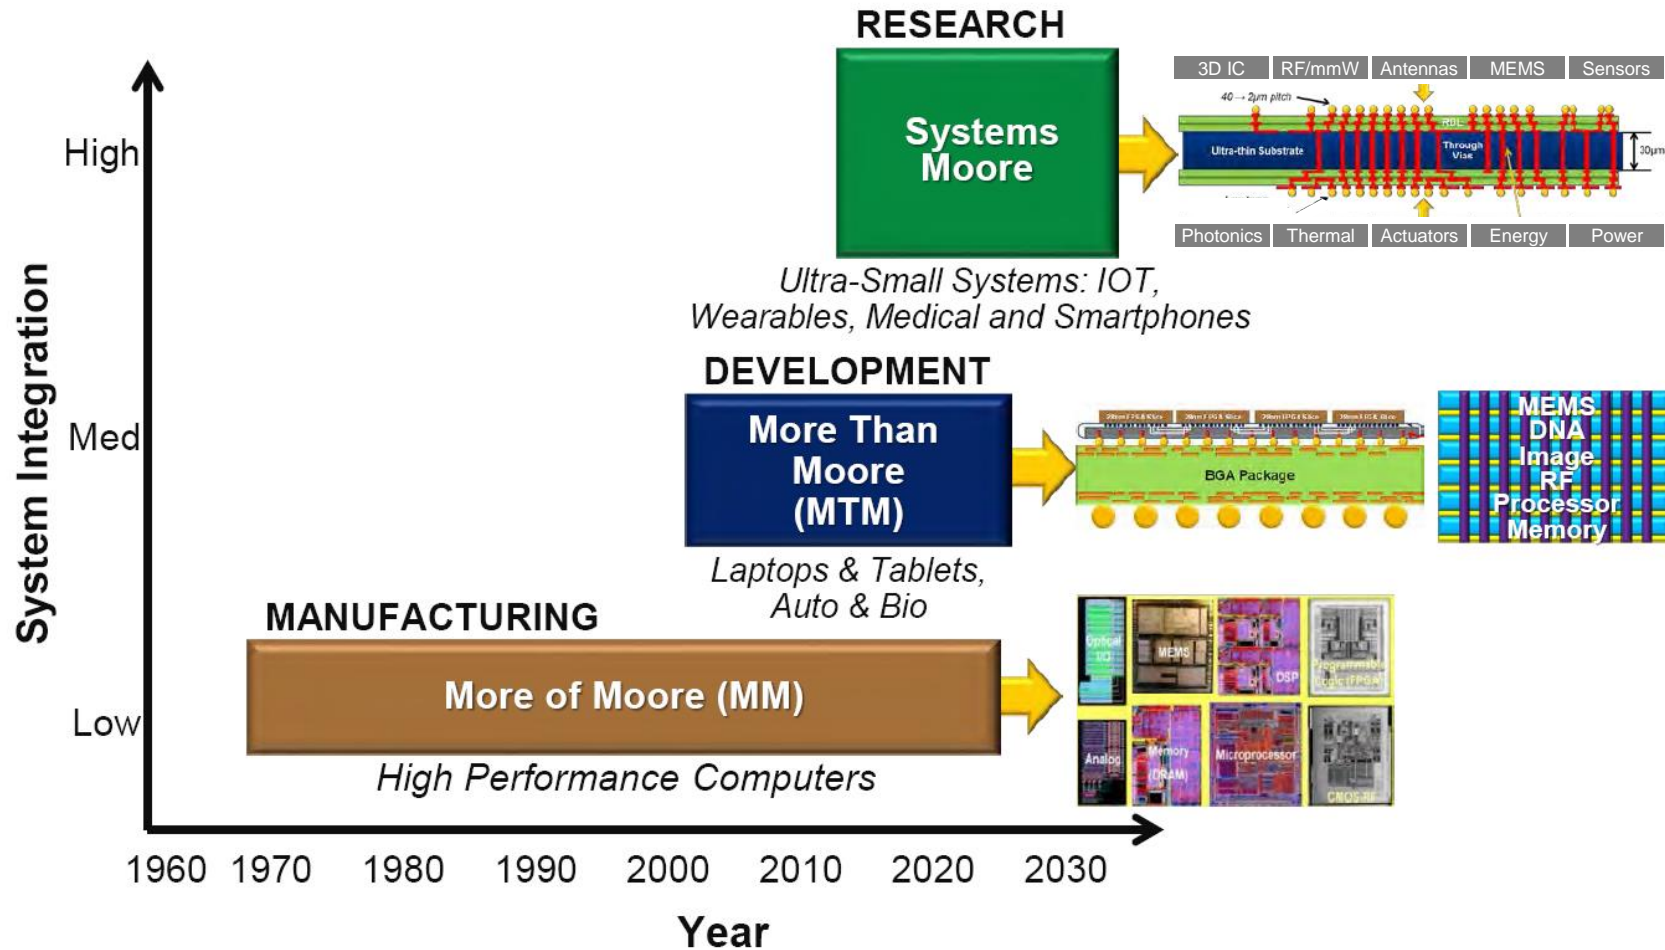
RESEARCH

Systems Moore

3D IC | RF/mmW | Antennas | MEMS | Sensors

40 → 2μm pitch

RDL

Ultra-thin Substrate

Through Vias

30μm

Photonics | Thermal | Actuators | Energy | Power

Ultra-Small Systems: IOT, Wearables, Medical and Smartphones

DEVELOPMENT

More Than Moore (MTM)

BGA Package

MEMS DNA Image RF Processor Memory

Laptops & Tablets, Auto & Bio

MANUFACTURING

More of Moore (MM)

High Performance Computers

Optical I/O

MEMS

DSP

Programmable Logic (FPGA)

Analog

Memory (DRAM)

Microprocessor

CMOS RF

High

Med

Low

System Integration

1960 1970 1980 1990 2000 2010 2020 2030

Year